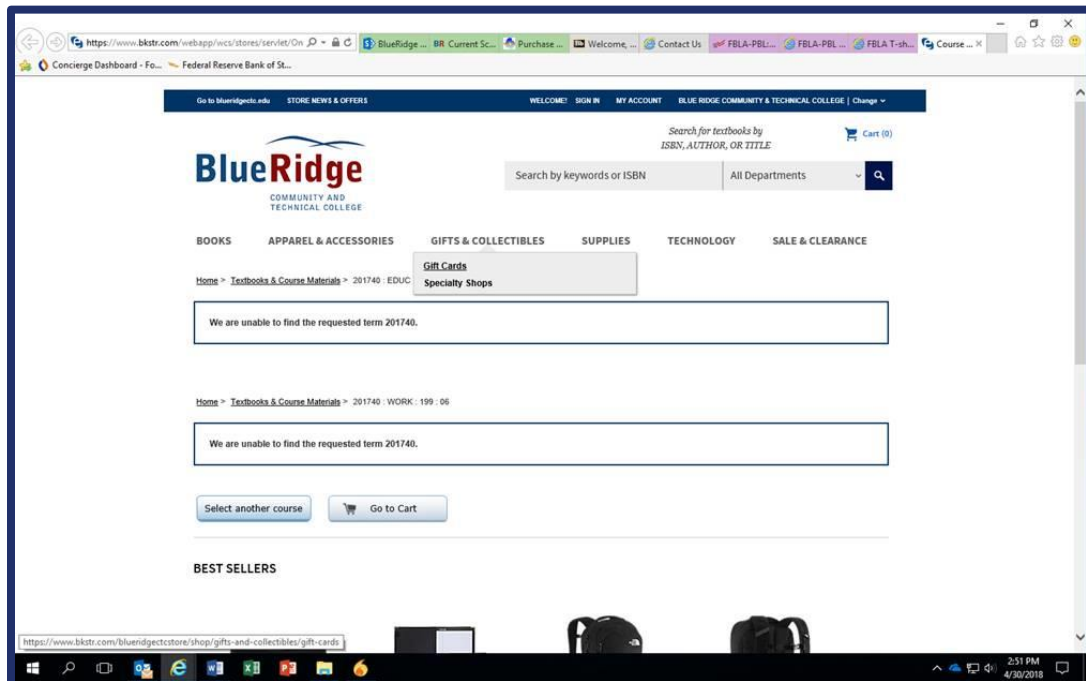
https://www.bkstr.com/webapp/wcs/stores/servlet/On
BlueRidge ... BR Current Sc... Purchase ... Welcome, ... Contact Us FBLA-PBL:... FBLA-PBL ... FBLA T-sh... Course ...
Concierge Dashboard - Fo... Federal Reserve Bank of St...

Go to blueridgectc.edu STORE NEWS & OFFERS WELCOME! SIGN IN MY ACCOUNT BLUE RIDGE COMMUNITY & TECHNICAL COLLEGE | Change

BlueRidge COMMUNITY AND TECHNICAL COLLEGE

Search for textbooks by ISBN, AUTHOR, OR TITLE

Cart (0)

Search by keywords or ISBN All Departments

BOOKS APPAREL & ACCESSORIES GIFTS & COLLECTIBLES SUPPLIES TECHNOLOGY SALE & CLEARANCE

Gift Cards
Specialty Shops

Home > Textbooks & Course Materials > 201740 : EDUC

We are unable to find the requested term 201740.

Home > Textbooks & Course Materials > 201740 : WORK : 199 : 06

We are unable to find the requested term 201740.

Select another course Go to Cart

BEST SELLERS

https://www.bkstr.com/blueridgectcstore/shop/gifts-and-collectibles/gift-cards

2:51 PM 4/30/2018